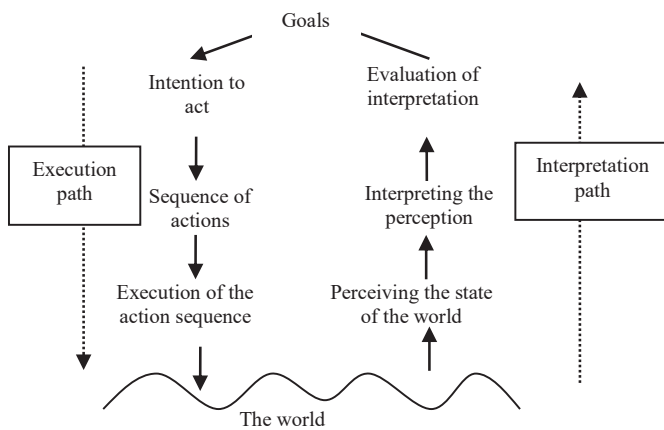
Goals

Intention to act

Sequence of actions

Execution of the action sequence

Evaluation of interpretation

Interpreting the perception

Perceiving the state of the world

Execution path

Interpretation path

The world